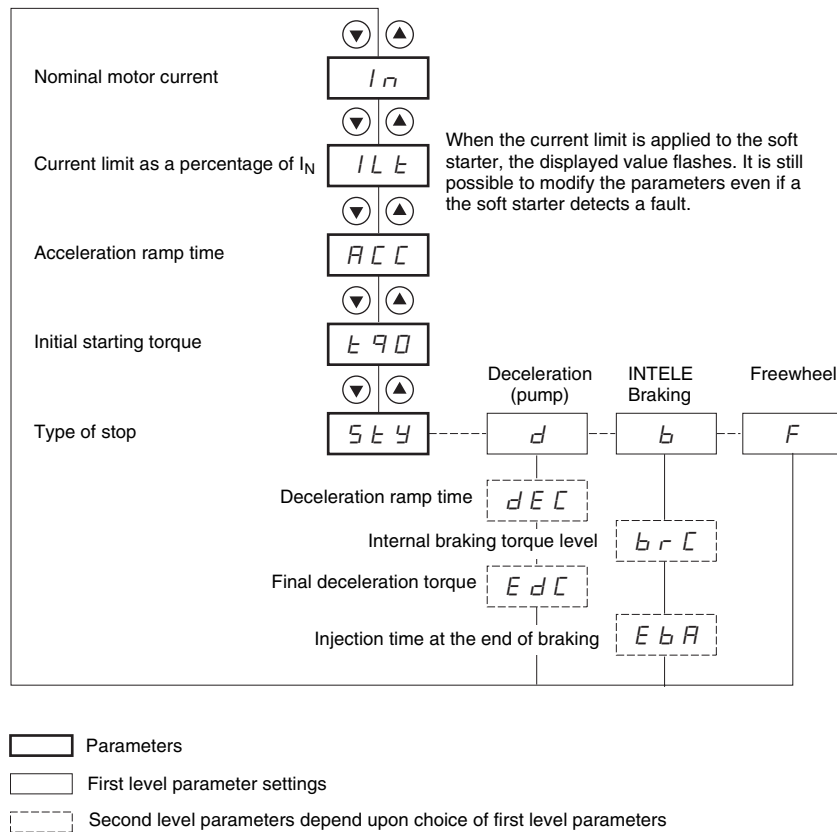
Nominal motor current

In

Current limit as a percentage of $I_N$

ILt

When the current limit is applied to the soft starter, the displayed value flashes. It is still possible to modify the parameters even if a the soft starter detects a fault.

Acceleration ramp time

ACC

Initial starting torque

tq0

Type of stop

StY

Deceleration (pump)

d

INTELE Braking

b

Freewheel

F

Deceleration ramp time

dEC

Internal braking torque level

brC

Final deceleration torque

EdC

Injection time at the end of braking

EbA

Parameters

First level parameter settings

Second level parameters depend upon choice of first level parameters